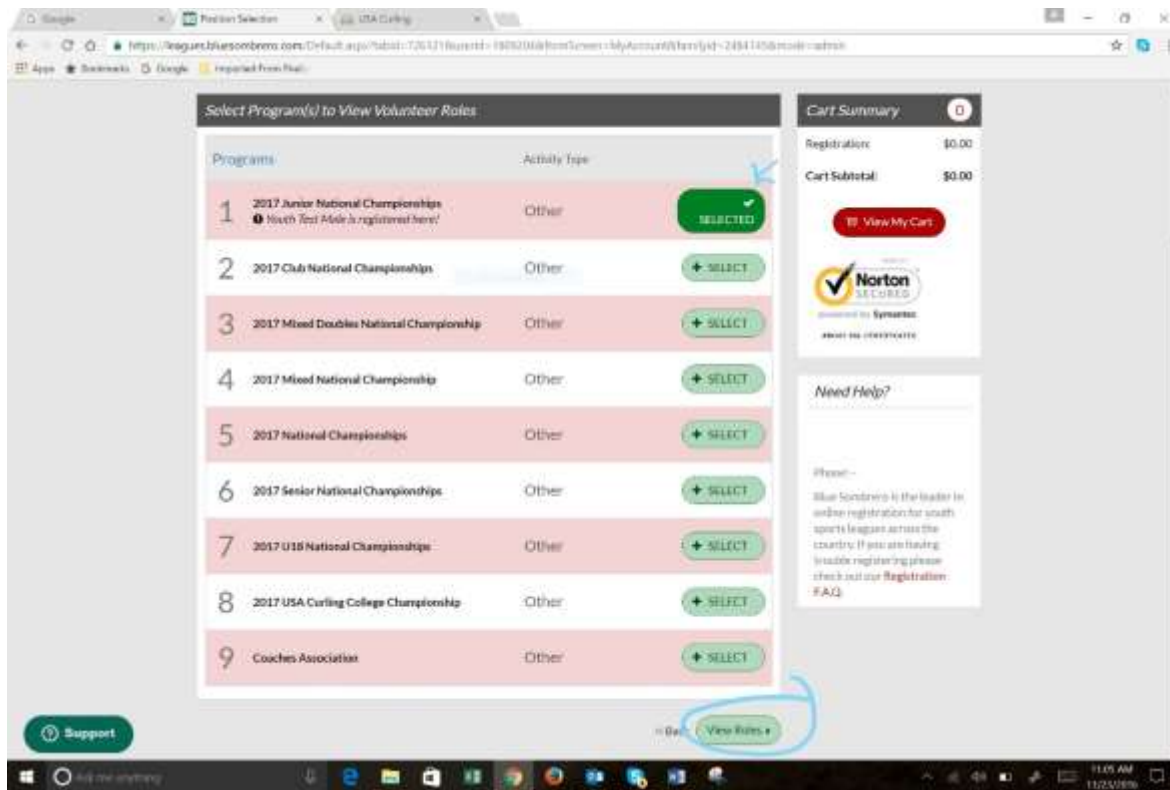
Google | Position Selection | USA Curling

https://leagues.bluesombrero.com/Default.aspx?tabid=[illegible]

Apps | Bookmarks | Google | Imported From Firefox

Select Program(s) to View Volunteer Roles

| Programs | | Activity Type | |
|---|---|---|---|
| 1 | 2017 Junior National Championships<br>Youth Test Male is registered here! | Other | SELECTED |
| 2 | 2017 Club National Championships | Other | + SELECT |
| 3 | 2017 Mixed Doubles National Championship | Other | + SELECT |
| 4 | 2017 Mixed National Championship | Other | + SELECT |
| 5 | 2017 National Championships | Other | + SELECT |
| 6 | 2017 Senior National Championships | Other | + SELECT |
| 7 | 2017 U18 National Championships | Other | + SELECT |
| 8 | 2017 USA Curling College Championship | Other | + SELECT |
| 9 | Coaches Association | Other | + SELECT |

« Back | View Roles »

Cart Summary 0

Registration: $0.00

Cart Subtotal: $0.00

View My Cart

Norton SECURED powered by Symantec

ABOUT SSL CERTIFICATES

Need Help?

Phone: -

Blue Sombrero is the leader in online registration for youth sports leagues across the country. If you are having trouble registering please check out our Registration F.A.Q.

Support

Ask me anything

11:05 AM
11/23/2016